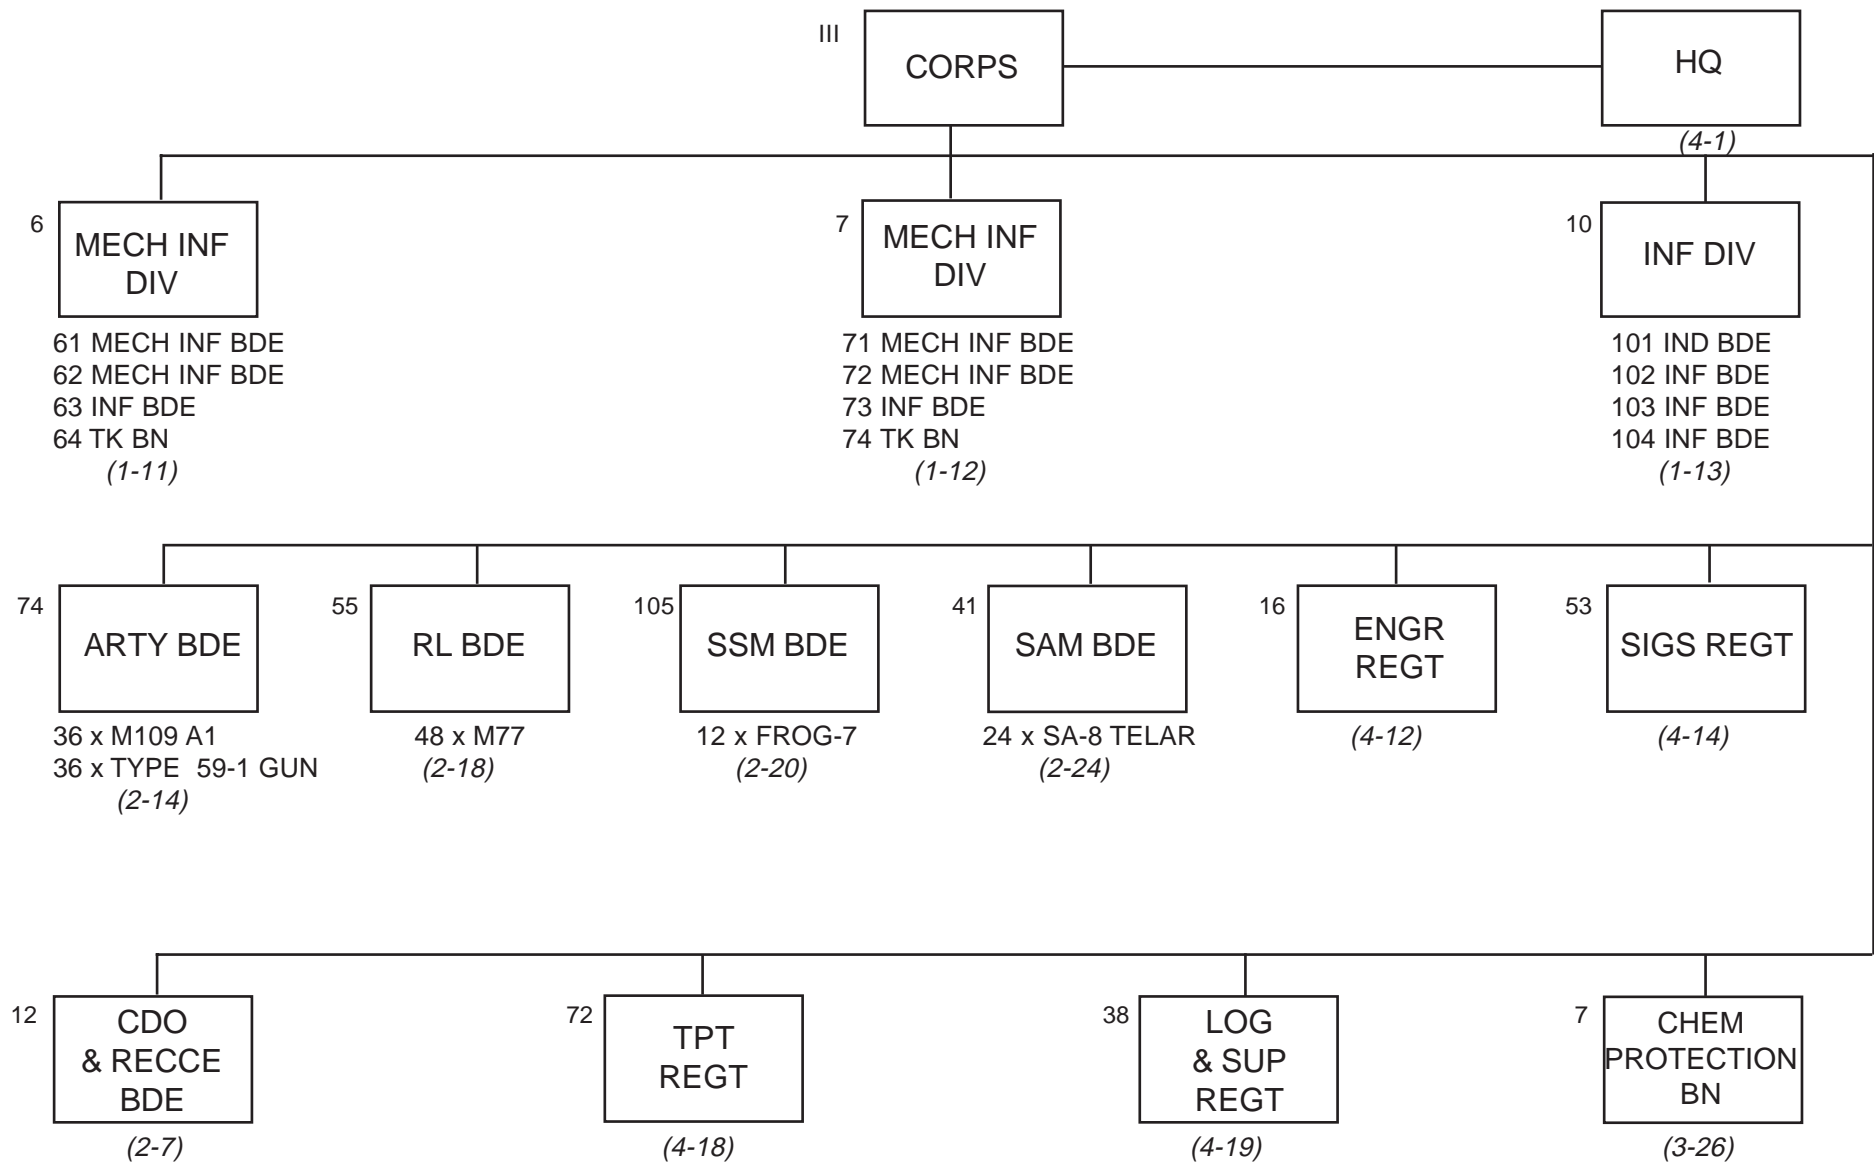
III CORPS

HQ
(4-1)

6 MECH INF DIV
61 MECH INF BDE
62 MECH INF BDE
63 INF BDE
64 TK BN
(1-11)

7 MECH INF DIV
71 MECH INF BDE
72 MECH INF BDE
73 INF BDE
74 TK BN
(1-12)

10 INF DIV
101 IND BDE
102 INF BDE
103 INF BDE
104 INF BDE
(1-13)

74 ARTY BDE
36 x M109 A1
36 x TYPE 59-1 GUN
(2-14)

55 RL BDE
48 x M77
(2-18)

105 SSM BDE
12 x FROG-7
(2-20)

41 SAM BDE
24 x SA-8 TELAR
(2-24)

16 ENGR REGT
(4-12)

53 SIGS REGT
(4-14)

12 CDO & RECCE BDE
(2-7)

72 TPT REGT
(4-18)

38 LOG & SUP REGT
(4-19)

7 CHEM PROTECTION BN
(3-26)